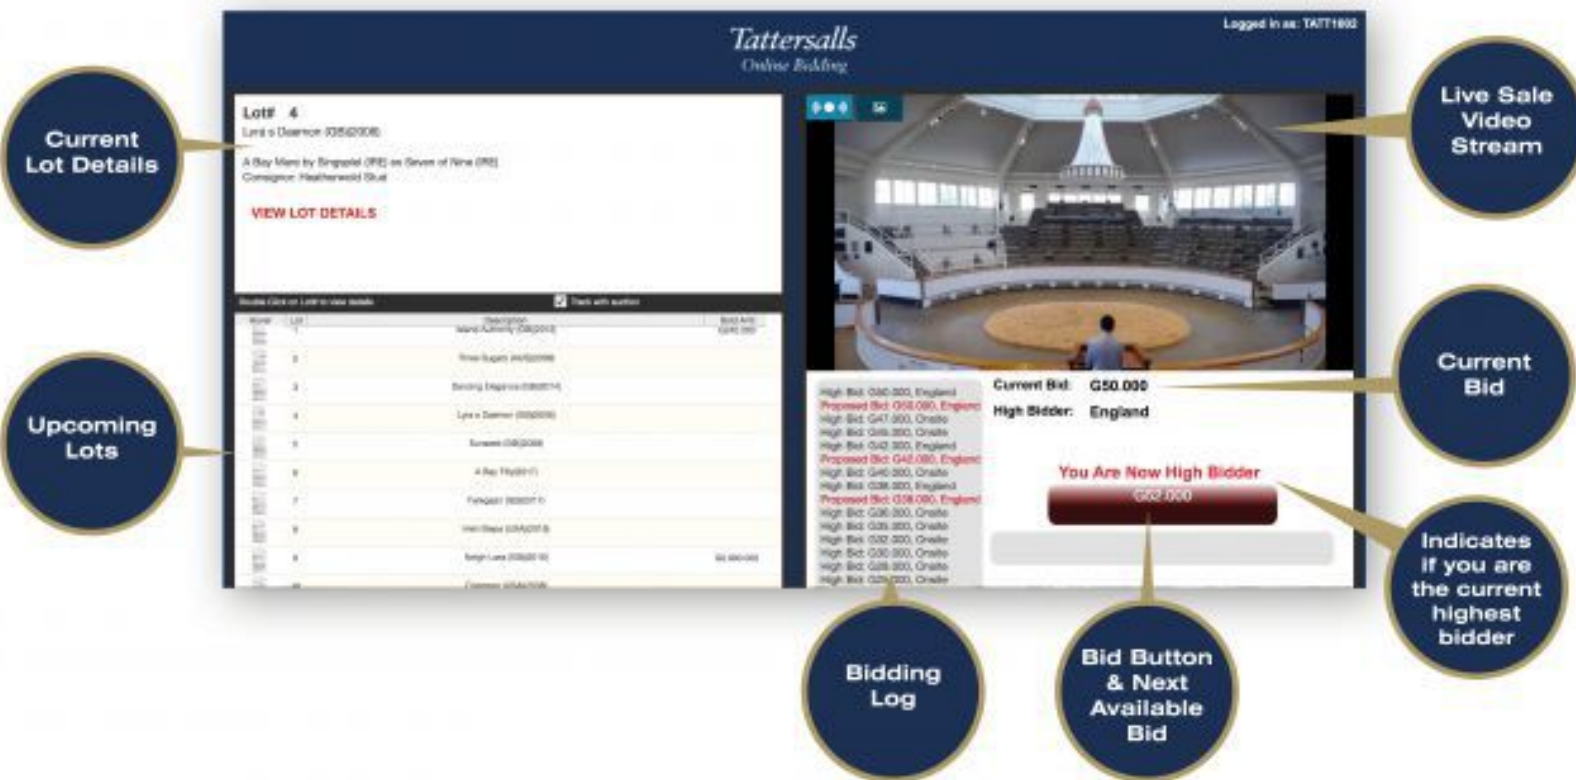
Tattersalls
Online Bidding

Logged in as: TATT1602

Current Lot Details

Lot# 4
Lyra's Daemon (GB)(2008)

A Bay Mare by Singspiel (IRE) ex Seven of Nine (IRE)
Consignor: Heatherwold Stud

VIEW LOT DETAILS

Double Click on Lot# to view details

Track with auction

Upcoming Lots

| Name | Lot | Description | Bond Amt |
|---|---|---|---|
| | 1 | Island Authority (GB)(2013) | G40.000 |
| | 2 | Three Sugars (AUS)(2009) | |
| | 3 | Dancing Elegance (GB)(2014) | |
| | 4 | Lyra's Daemon (GB)(2008) | |
| | 5 | Sunseek (GB)(2009) | |
| | 6 | A Bay Filly(2017) | |
| | 7 | Fabergain (IRE)(2011) | |
| | 8 | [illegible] | |
| | 9 | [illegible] | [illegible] |
| | 10 | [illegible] | |

Live Sale Video Stream

High Bid: G50.000, England
Proposed Bid: G50.000, England
High Bid: G47.000, Onsite
High Bid: G45.000, Onsite
High Bid: G42.000, England
Proposed Bid: G42.000, England
High Bid: G40.000, Onsite
High Bid: G38.000, England
Proposed Bid: G38.000, England
High Bid: G36.000, Onsite
High Bid: G35.000, Onsite
High Bid: G32.000, Onsite
High Bid: G30.000, Onsite
High Bid: G28.000, Onsite
High Bid: G2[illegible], Onsite

Current Bid: G50.000
High Bidder: England

Current Bid

You Are Now High Bidder
G52.000

Indicates if you are the current highest bidder

Bidding Log

Bid Button & Next Available Bid